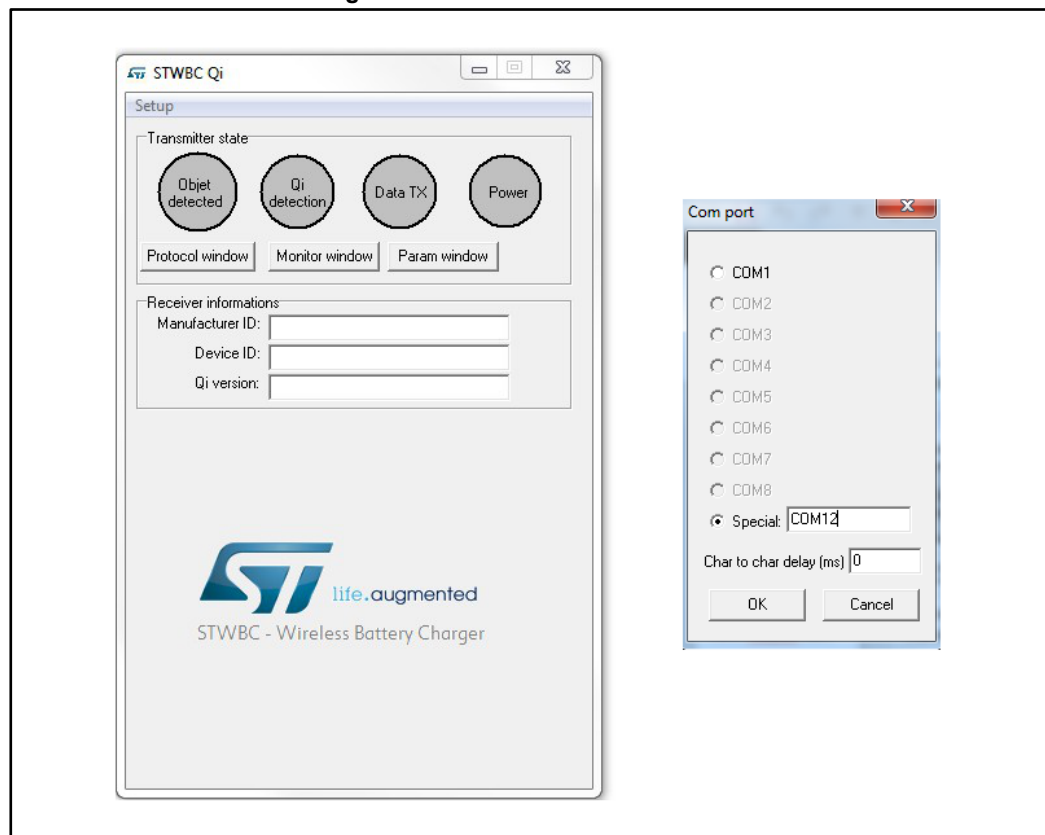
STWBC Qi

Setup

Transmitter state

Objet detected

Qi detection

Data TX

Power

Protocol window

Monitor window

Param window

Receiver informations

Manufacturer ID:

Device ID:

Qi version:

life.augmented

STWBC - Wireless Battery Charger

Com port

COM1

COM2

COM3

COM4

COM5

COM6

COM7

COM8

Special: COM12

Char to char delay (ms) 0

OK

Cancel